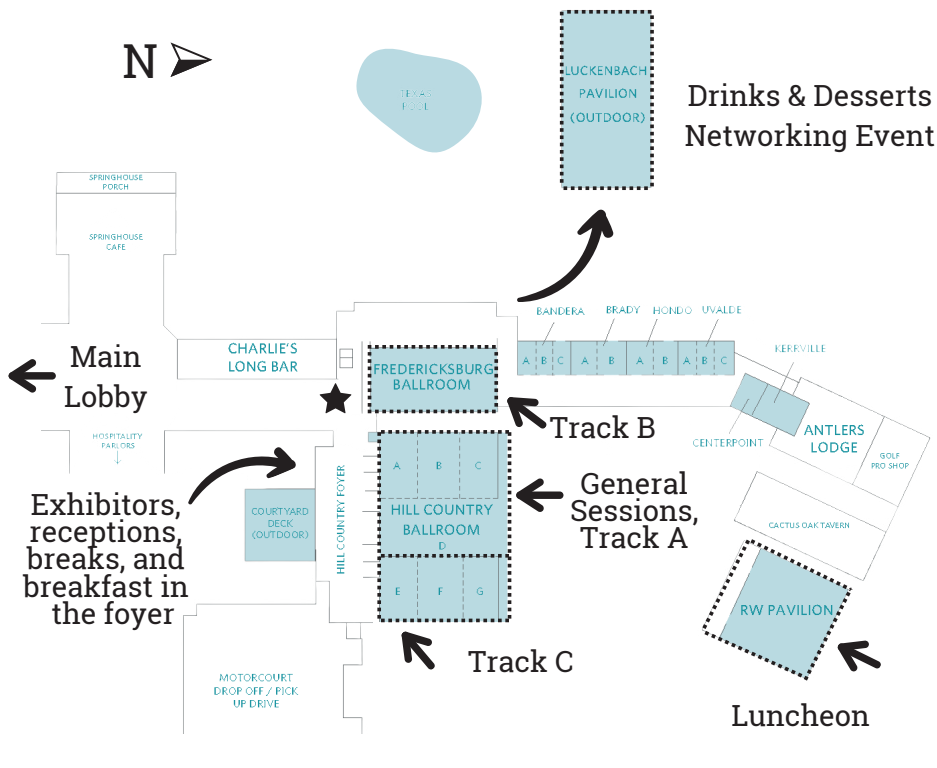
N

TEXAS POOL

LUCKENBACH PAVILION (OUTDOOR)

Drinks & Desserts Networking Event

SPRINGHOUSE PORCH

SPRINGHOUSE CAFE

BANDERA

BRADY

HONDO

UVALDE

A B C A B A B A B C

Main Lobby

CHARLIE'S LONG BAR

FREDERICKSBURG BALLROOM

KERRVILLE

HOSPITALITY PARLORS

Track B

CENTERPOINT

ANTLERS LODGE

GOLF PRO SHOP

A B C

HILL COUNTRY FOYER

Exhibitors, receptions, breaks, and breakfast in the foyer

COURTYARD DECK (OUTDOOR)

HILL COUNTRY BALLROOM D

General Sessions, Track A

CACTUS OAK TAVERN

E F G

RW PAVILION

MOTORCOURT DROP OFF / PICK UP DRIVE

Track C

Luncheon